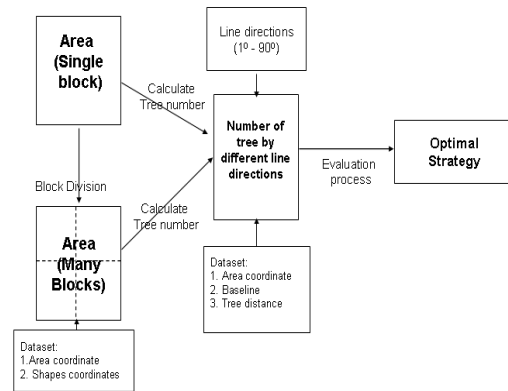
Area (Single block)

Line directions ($1^0$ - $90^0$)

Calculate Tree number

Number of tree by different line directions

Evaluation process

Optimal Strategy

Block Division

Calculate Tree number

Area (Many Blocks)

Dataset:
1. Area coordinate
2. Baseline
3. Tree distance

Dataset:
1.Area coordinate
2. Shapes coordinates